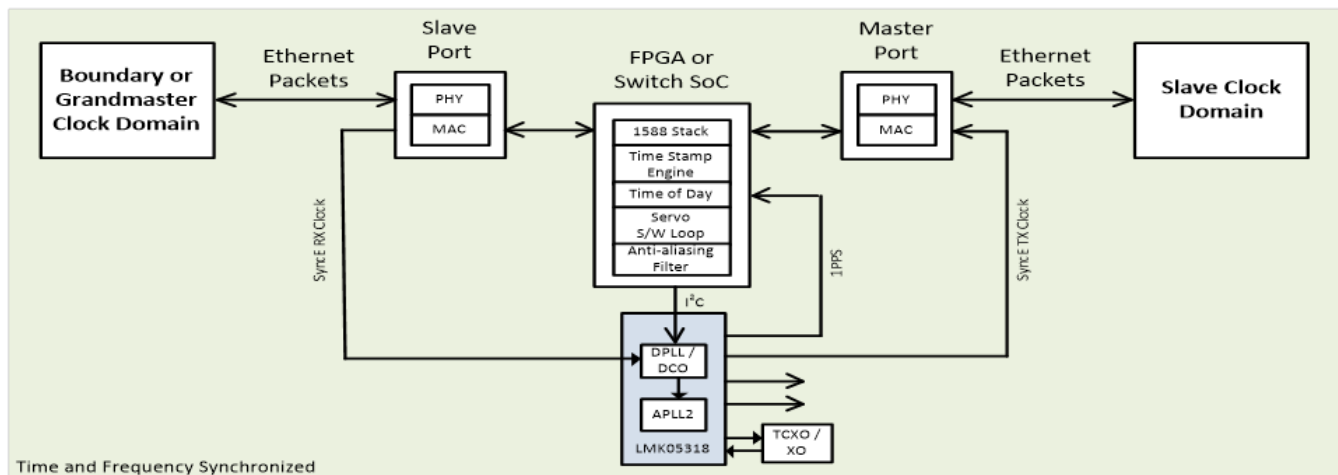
Boundary or Grandmaster Clock Domain

Ethernet Packets

Slave Port

PHY

MAC

FPGA or Switch SoC

1588 Stack

Time Stamp Engine

Time of Day

Servo S/W Loop

Anti-aliasing Filter

Master Port

PHY

MAC

Ethernet Packets

Slave Clock Domain

SyncE RX Clock

$I^2C$

1PPS

SyncE TX Clock

DPLL / DCO

APLL2

LMK05318

TCXO / XO

Time and Frequency Synchronized